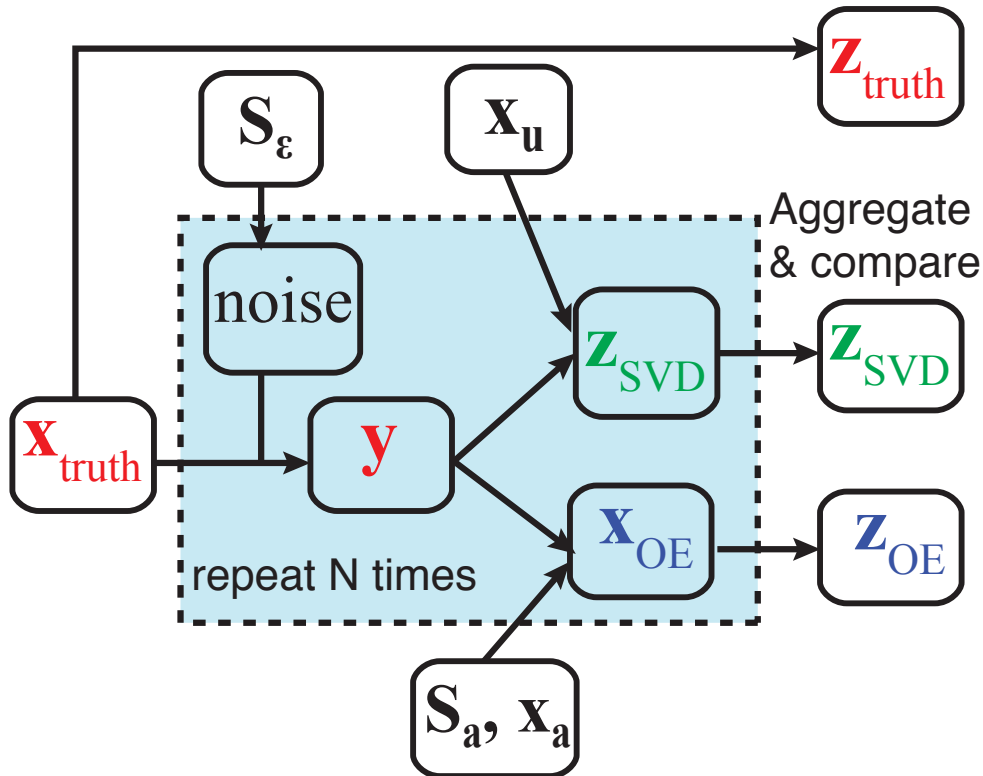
$\mathbf{z}_{\text{truth}}$

$\mathbf{S}_{\boldsymbol{\varepsilon}}$

$\mathbf{x}_{\mathbf{u}}$

Aggregate & compare

noise

$\mathbf{z}_{\text{SVD}}$

$\mathbf{z}_{\text{SVD}}$

$\mathbf{x}_{\text{truth}}$

$\mathbf{y}$

$\mathbf{x}_{\text{OE}}$

$\mathbf{z}_{\text{OE}}$

repeat N times

$\mathbf{S}_{\mathbf{a}}, \mathbf{x}_{\mathbf{a}}$